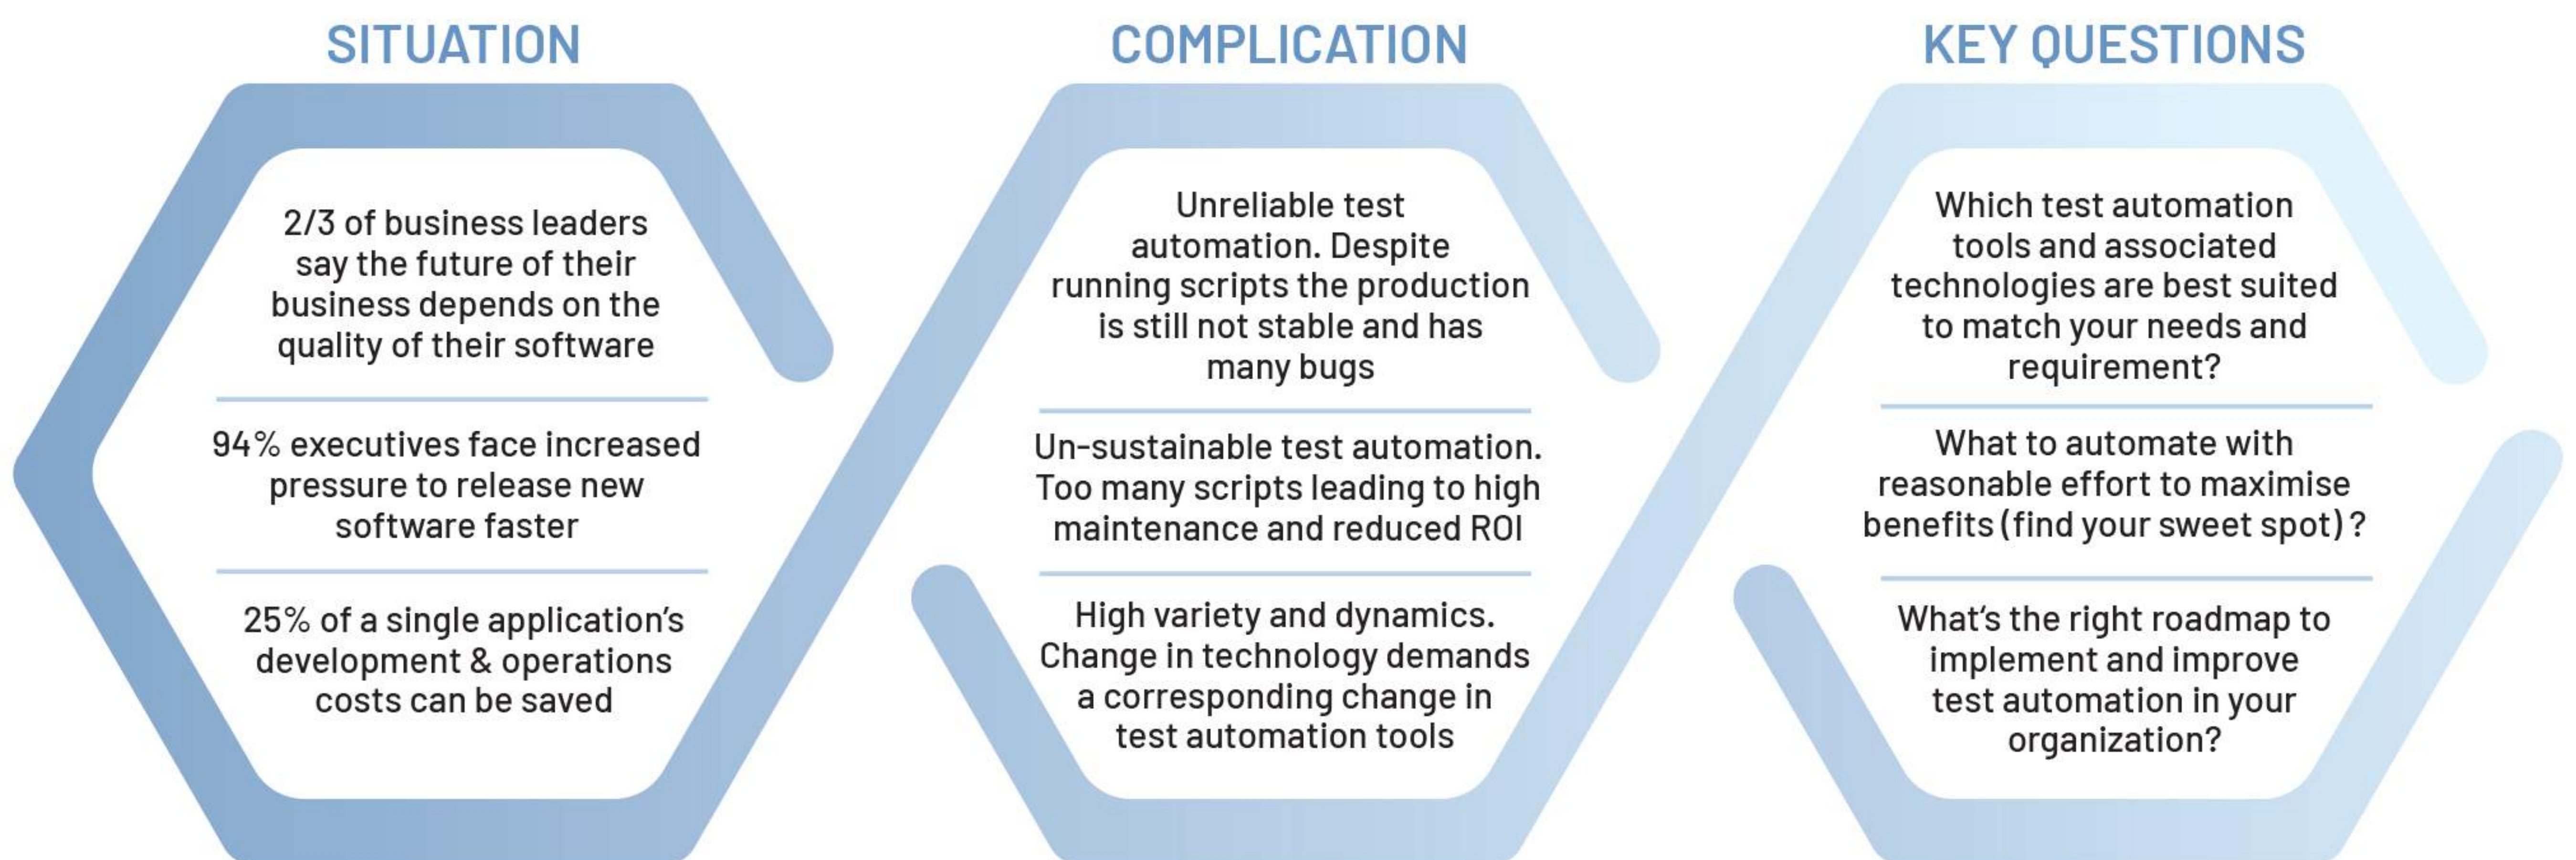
SITUATION

2/3 of business leaders say the future of their business depends on the quality of their software

94% executives face increased pressure to release new software faster

25% of a single application's development & operations costs can be saved

COMPLICATION

Unreliable test automation. Despite running scripts the production is still not stable and has many bugs

Un-sustainable test automation. Too many scripts leading to high maintenance and reduced ROI

High variety and dynamics. Change in technology demands a corresponding change in test automation tools

KEY QUESTIONS

Which test automation tools and associated technologies are best suited to match your needs and requirement?

What to automate with reasonable effort to maximise benefits (find your sweet spot)?

What's the right roadmap to implement and improve test automation in your organization?